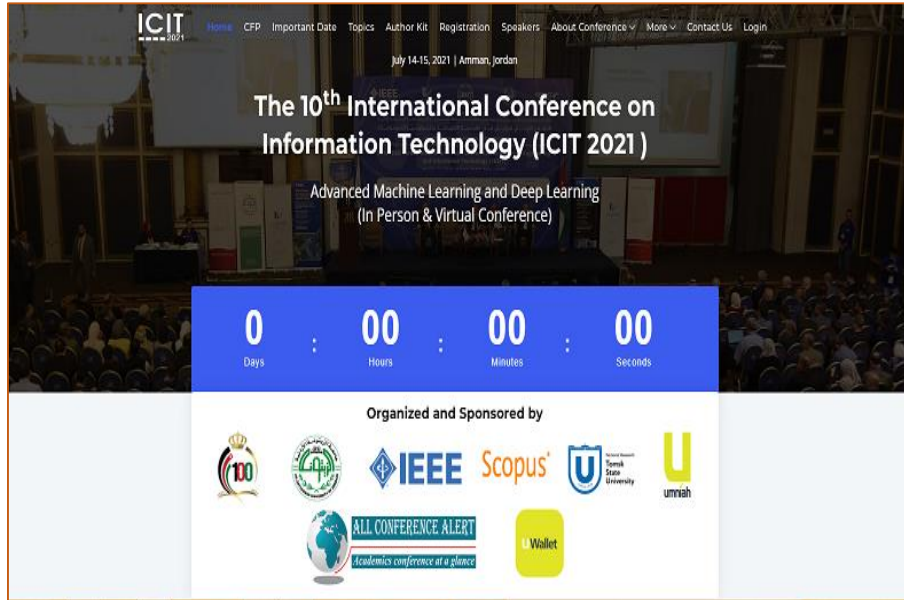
ICIT 2021

Home CFP Important Date Topics Author Kit Registration Speakers About Conference More Contact Us Login

July 14-15, 2021 | Amman, Jordan

The 10$^{th}$ International Conference on Information Technology (ICIT 2021 )

Advanced Machine Learning and Deep Learning (In Person & Virtual Conference)

0 Days : 00 Hours : 00 Minutes : 00 Seconds

Organized and Sponsored by

100

IEEE

Scopus

National Research Tomsk State University

umniah

ALL CONFERENCE ALERT
Academics conference at a glance

UWallet